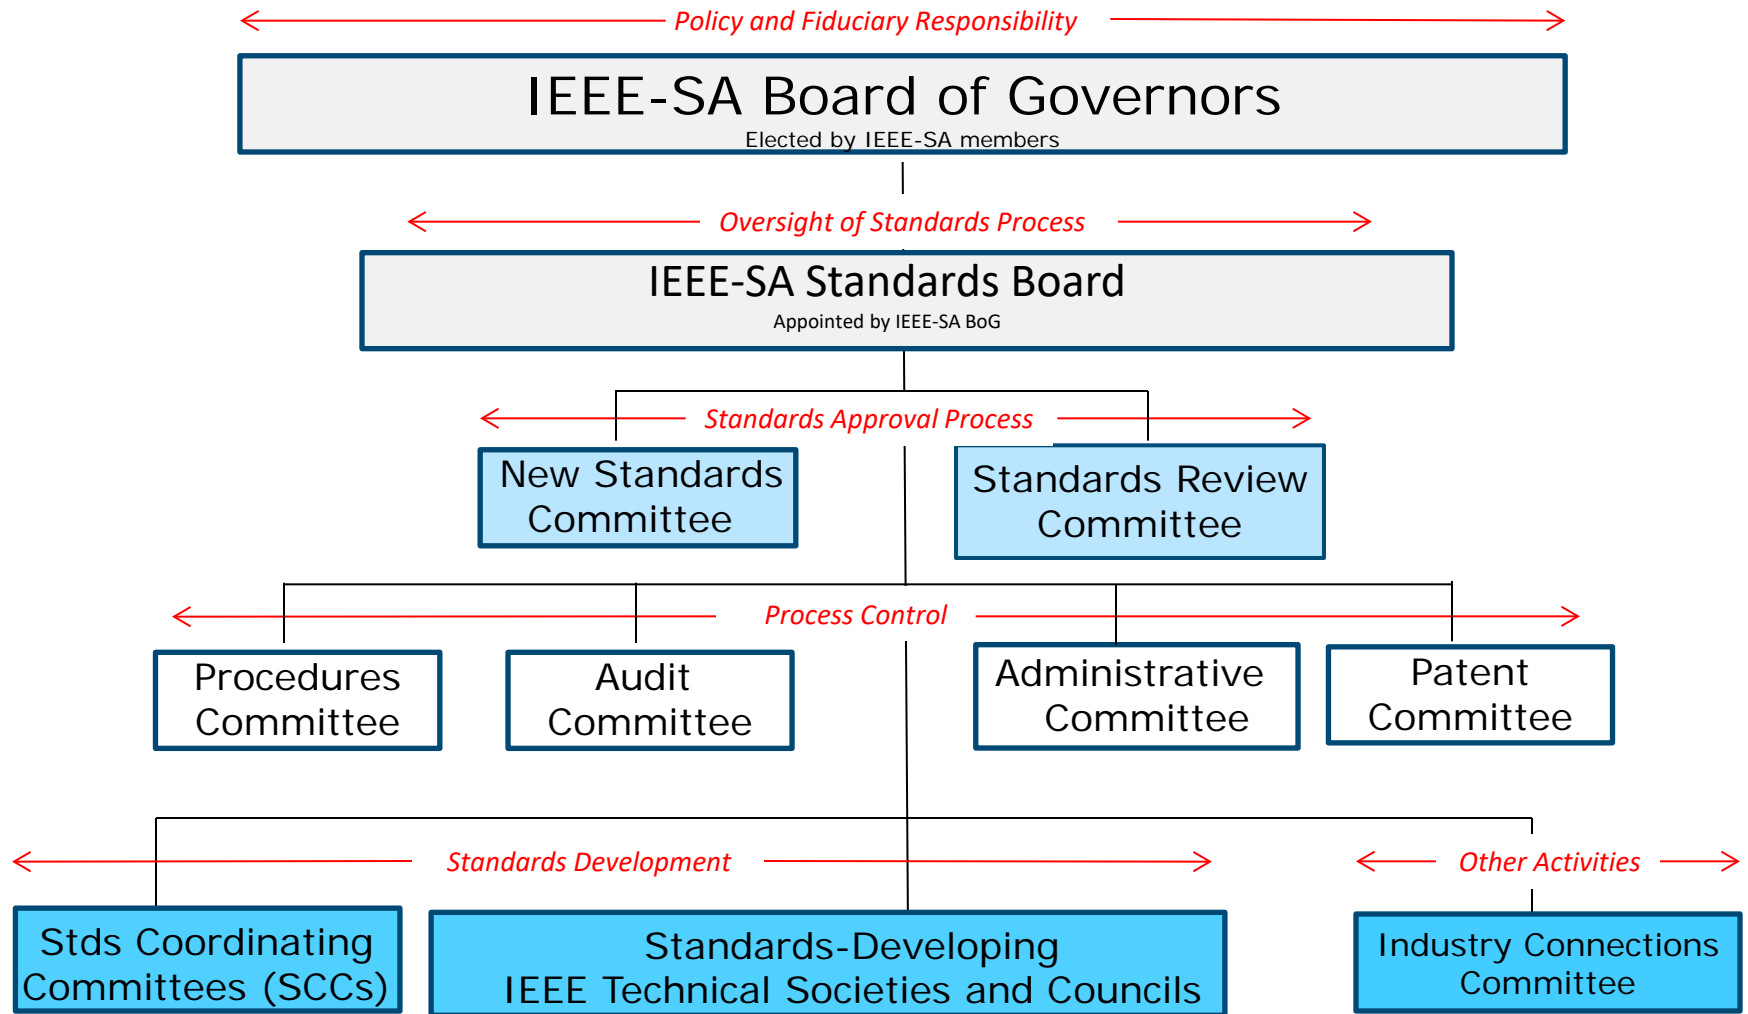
Policy and Fiduciary Responsibility

IEEE-SA Board of Governors
Elected by IEEE-SA members

Oversight of Standards Process

IEEE-SA Standards Board
Appointed by IEEE-SA BoG

Standards Approval Process

New Standards Committee

Standards Review Committee

Process Control

Procedures Committee

Audit Committee

Administrative Committee

Patent Committee

Standards Development

Other Activities

Stds Coordinating Committees (SCCs)

Standards-Developing IEEE Technical Societies and Councils

Industry Connections Committee